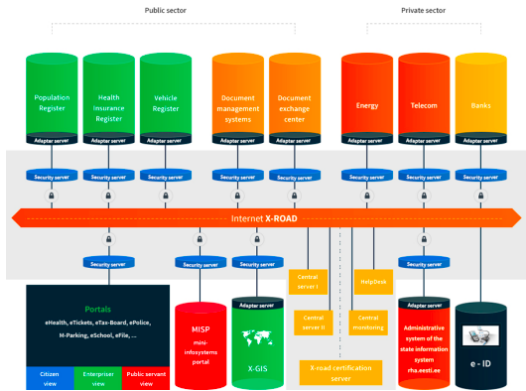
Public sector

Private sector

Population Register

Health Insurance Register

Vehicle Register

Document management systems

Document exchange center

Energy

Telecom

Banks

Adapter server

Adapter server

Adapter server

Adapter server

Adapter server

Adapter server

Adapter server

Adapter server

Security server

Security server

Security server

Security server

Security server

Security server

Security server

Security server

Internet X-ROAD

Security server

Security server

Security server

Security server

Central server I

Central server II

HelpDesk

Central monitoring

Portals

eHealth, eTicketo, eTax-Board, ePolice, M-Parking, eSchool, eFile, ...

Citizen view

Enterprise view

Public servant view

MISP

mini-infosystems portal

Adapter server

X-GIS

X-road certification server

Adapter server

Administrative system of the state information system
riha.eesti.ee

e - ID